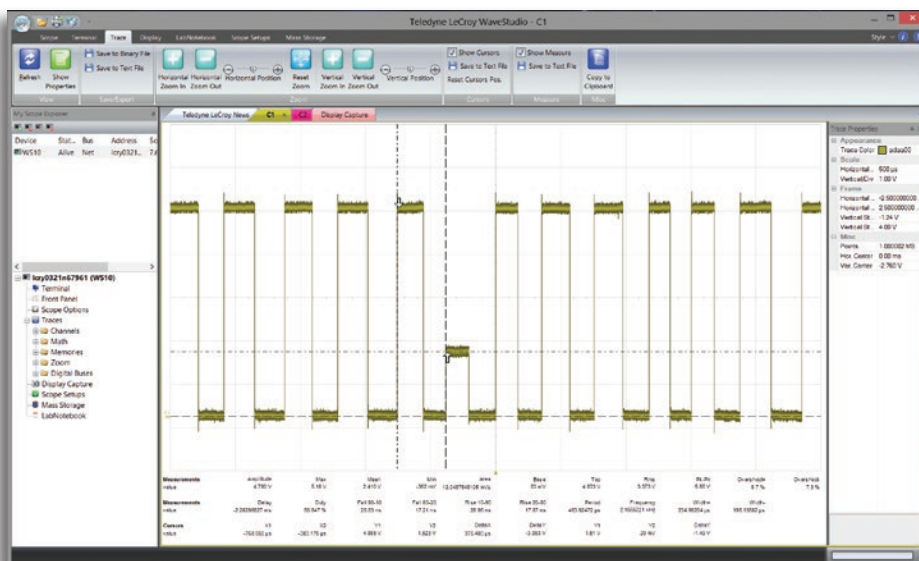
Teledyne LeCroy WaveStudio - C1

Scope Terminal Trace Display LabNotebook Scope Setups Mass Storage

Refresh Show Properties Save to Binary File Save to Text File Horizontal Zoom In Horizontal Zoom Out Horizontal Position Reset Zoom Vertical Zoom In Vertical Zoom Out Vertical Position Show Cursors Save to Text File Reset Cursors Pos. Show Measure Save to Text File Copy to Clipboard

View Save/Export Zoom Cursors Measure Misc

My Scope Explorer

Device Stat.. Bus Address
WS10 Alive Net lcry0321.. 7.

lcry0321n67961 (WS10)
Terminal
Front Panel
Scope Options
Traces
Channels
Math
Memories
Zoom
Digital Buses
Display Capture
Scope Setups
Mass Storage
LabNotebook

Teledyne LeCroy News C1 C2 Display Capture

Trace Properties
Appearance
Trace Color adaa00
Scale
Horizontal... 500 µs
Vertical/Div 1.00 V
Frame
Horizontal... -2.500000000
Horizontal... 2.500000000
Vertical St... -1.24 V
Vertical St... 4.00 V
Misc
Points 1.000002 MS
Hor. Center 0.00 ms
Ver. Center -2.760 V

| Measurements | Amplitude | Max | Mean | Min | Area | Base | Top | Rise | Width | Overshoot | Overshoot |
|---|---|---|---|---|---|---|---|---|---|---|---|
| value | 4.790 V | 5.16 V | 2.410 V | -360 mV | 12.0487648106 mVs | 33 mV | 4.823 V | 9.573 V | 6.68 V | 8.7 % | 7.3 % |

| Measurements | Delay | Duty | Fall 90-10 | Fall 80-20 | Rise 10-90 | Rise 20-80 | Period | Frequency | Width | Width |
|---|---|---|---|---|---|---|---|---|---|---|
| value | -2.29289537 ms | 50.047 % | 28.53 ns | 17.21 ns | 28.95 ns | 17.97 ns | 465.60472 µs | 2.1665221 kHz | 234.96364 µs | 195.15582 µs |

| Cursors | X1 | X2 | Y1 | Y2 | DeltaX | DeltaY | Y1 | Y2 | DeltaY |
|---|---|---|---|---|---|---|---|---|---|
| value | -753.585 µs | -380.175 µs | 4.869 V | 1.503 V | 373.480 µs | -3.365 V | 1.61 V | 20 mV | -1.49 V |